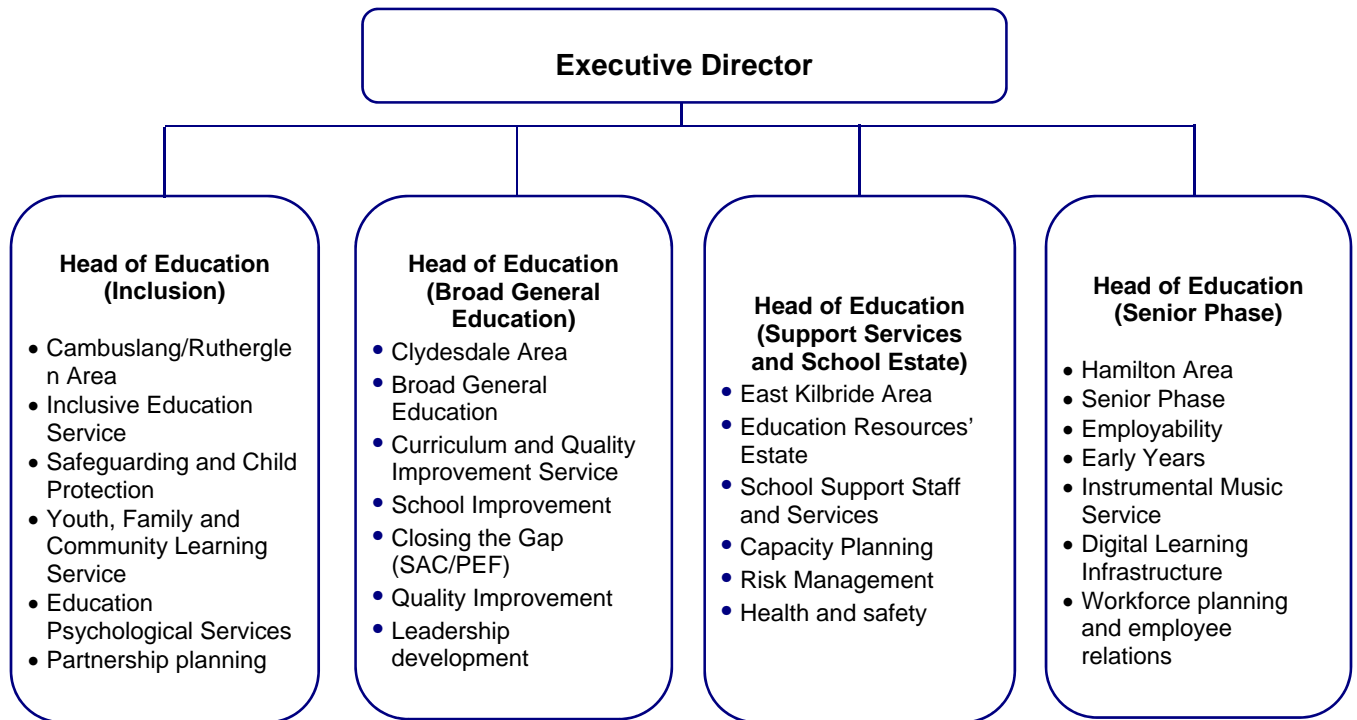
Executive Director

Head of Education (Inclusion)

- Cambuslang/Rutherglen Area
- Inclusive Education Service
- Safeguarding and Child Protection
- Youth, Family and Community Learning Service
- Education Psychological Services
- Partnership planning

Head of Education (Broad General Education)

- Clydesdale Area
- Broad General Education
- Curriculum and Quality Improvement Service
- School Improvement
- Closing the Gap (SAC/PEF)
- Quality Improvement
- Leadership development

Head of Education (Support Services and School Estate)

- East Kilbride Area
- Education Resources' Estate
- School Support Staff and Services
- Capacity Planning
- Risk Management
- Health and safety

Head of Education (Senior Phase)

- Hamilton Area
- Senior Phase
- Employability
- Early Years
- Instrumental Music Service
- Digital Learning Infrastructure
- Workforce planning and employee relations